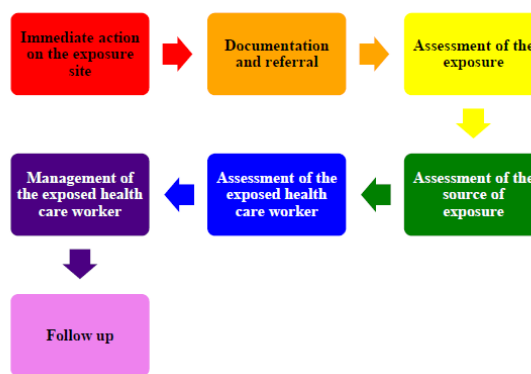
Immediate action on the exposure site

Documentation and referral

Assessment of the exposure

Assessment of the source of exposure

Assessment of the exposed health care worker

Management of the exposed health care worker

Follow up